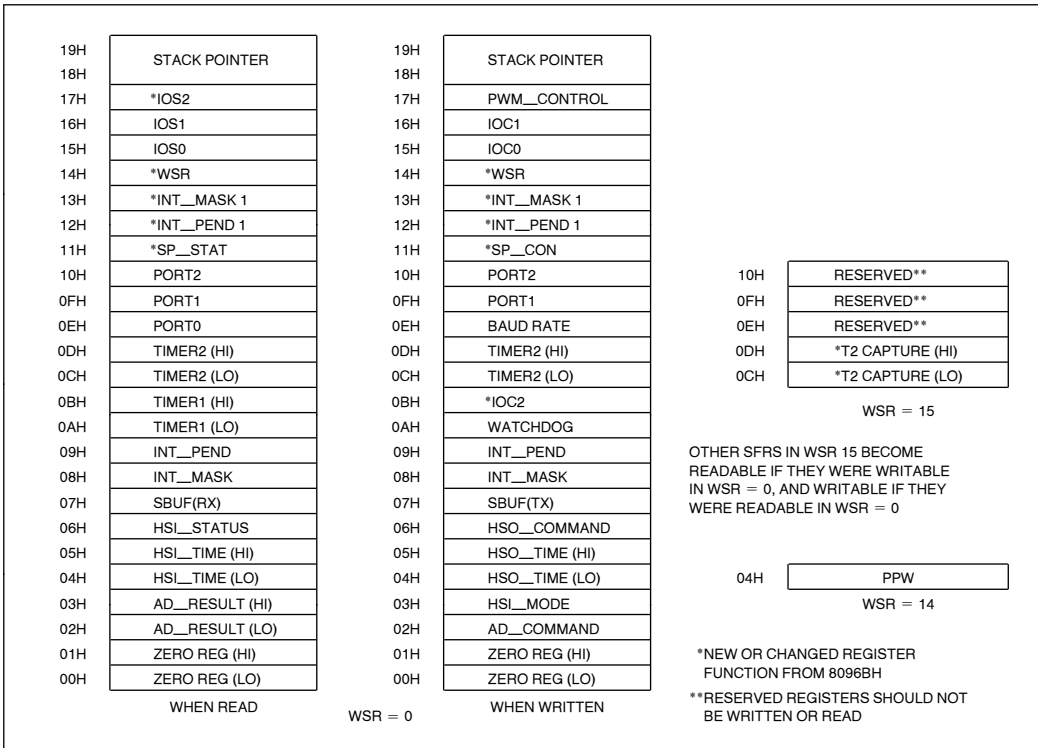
| 19H 18H | STACK POINTER |
|---|---|
| 17H | *IOS2 |
| 16H | IOS1 |
| 15H | IOS0 |
| 14H | *WSR |
| 13H | *INT_MASK 1 |
| 12H | *INT_PEND 1 |
| 11H | *SP_STAT |
| 10H | PORT2 |
| 0FH | PORT1 |
| 0EH | PORT0 |
| 0DH | TIMER2 (HI) |
| 0CH | TIMER2 (LO) |
| 0BH | TIMER1 (HI) |
| 0AH | TIMER1 (LO) |
| 09H | INT_PEND |
| 08H | INT_MASK |
| 07H | SBUF(RX) |
| 06H | HSI_STATUS |
| 05H | HSI_TIME (HI) |
| 04H | HSI_TIME (LO) |
| 03H | AD_RESULT (HI) |
| 02H | AD_RESULT (LO) |
| 01H | ZERO REG (HI) |
| 00H | ZERO REG (LO) |

WHEN READ

| 19H 18H | STACK POINTER |
|---|---|
| 17H | PWM_CONTROL |
| 16H | IOC1 |
| 15H | IOC0 |
| 14H | *WSR |
| 13H | *INT_MASK 1 |
| 12H | *INT_PEND 1 |
| 11H | *SP_CON |
| 10H | PORT2 |
| 0FH | PORT1 |
| 0EH | BAUD RATE |
| 0DH | TIMER2 (HI) |
| 0CH | TIMER2 (LO) |
| 0BH | *IOC2 |
| 0AH | WATCHDOG |
| 09H | INT_PEND |
| 08H | INT_MASK |
| 07H | SBUF(TX) |
| 06H | HSO_COMMAND |
| 05H | HSO_TIME (HI) |
| 04H | HSO_TIME (LO) |
| 03H | HSI_MODE |
| 02H | AD_COMMAND |
| 01H | ZERO REG (HI) |
| 00H | ZERO REG (LO) |

WHEN WRITTEN

WSR = 0

| 10H | RESERVED** |
|---|---|
| 0FH | RESERVED** |
| 0EH | RESERVED** |
| 0DH | *T2 CAPTURE (HI) |
| 0CH | *T2 CAPTURE (LO) |

WSR = 15

OTHER SFRS IN WSR 15 BECOME READABLE IF THEY WERE WRITABLE IN WSR = 0, AND WRITABLE IF THEY WERE READABLE IN WSR = 0

| 04H | PPW |
|---|---|

WSR = 14

*NEW OR CHANGED REGISTER FUNCTION FROM 8096BH

**RESERVED REGISTERS SHOULD NOT BE WRITTEN OR READ